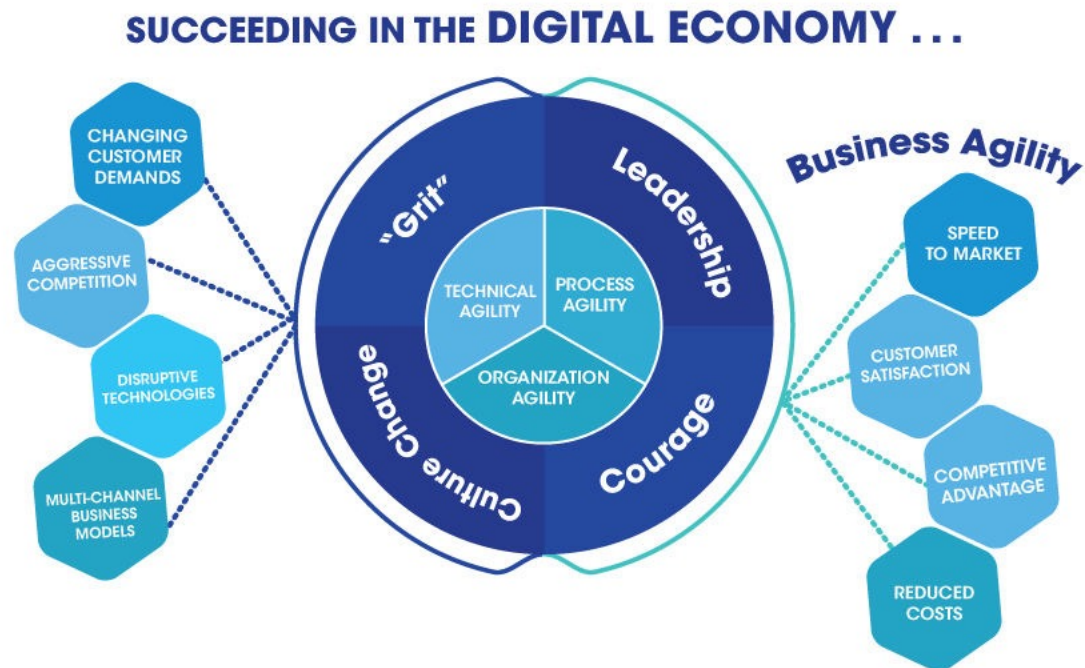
SUCCEEDING IN THE DIGITAL ECONOMY . . .

CHANGING CUSTOMER DEMANDS

AGGRESSIVE COMPETITION

DISRUPTIVE TECHNOLOGIES

MULTI-CHANNEL BUSINESS MODELS

"Grit"

Leadership

Culture Change

Courage

TECHNICAL AGILITY

PROCESS AGILITY

ORGANIZATION AGILITY

Business Agility

SPEED TO MARKET

CUSTOMER SATISFACTION

COMPETITIVE ADVANTAGE

REDUCED COSTS